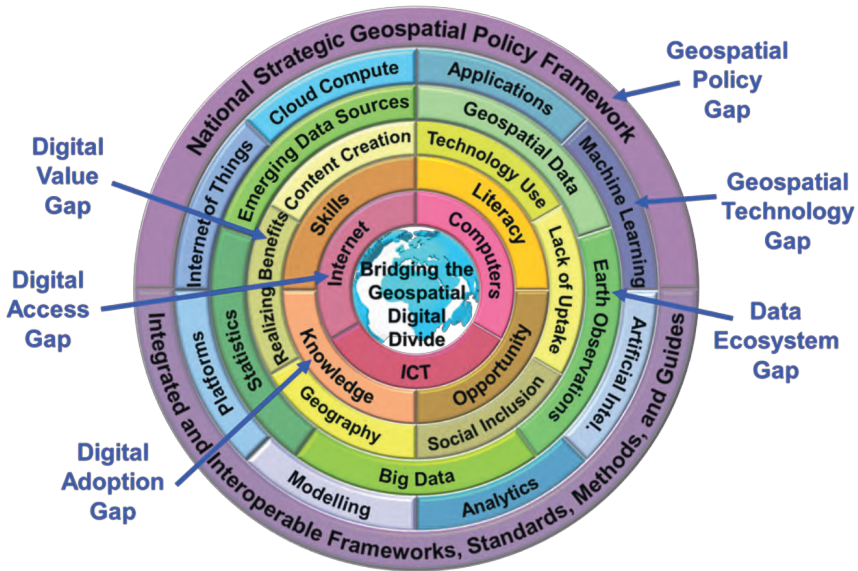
National Strategic Geospatial Policy Framework

Geospatial Policy Gap

Digital Value Gap

Geospatial Technology Gap

Digital Access Gap

Data Ecosystem Gap

Digital Adoption Gap

Cloud Compute

Applications

Emerging Data Sources

Geospatial Data

Content Creation

Technology Use

Internet of Things

Machine Learning

Skills

Literacy

Realizing Benefits

Lack of Uptake

Internet

Computers

Bridging the Geospatial Digital Divide

Earth Observations

Statistics

Knowledge

Opportunity

ICT

Platforms

Artificial Intel.

Geography

Social Inclusion

Big Data

Modelling

Analytics

Integrated and Interoperable Frameworks, Standards, Methods, and Guides